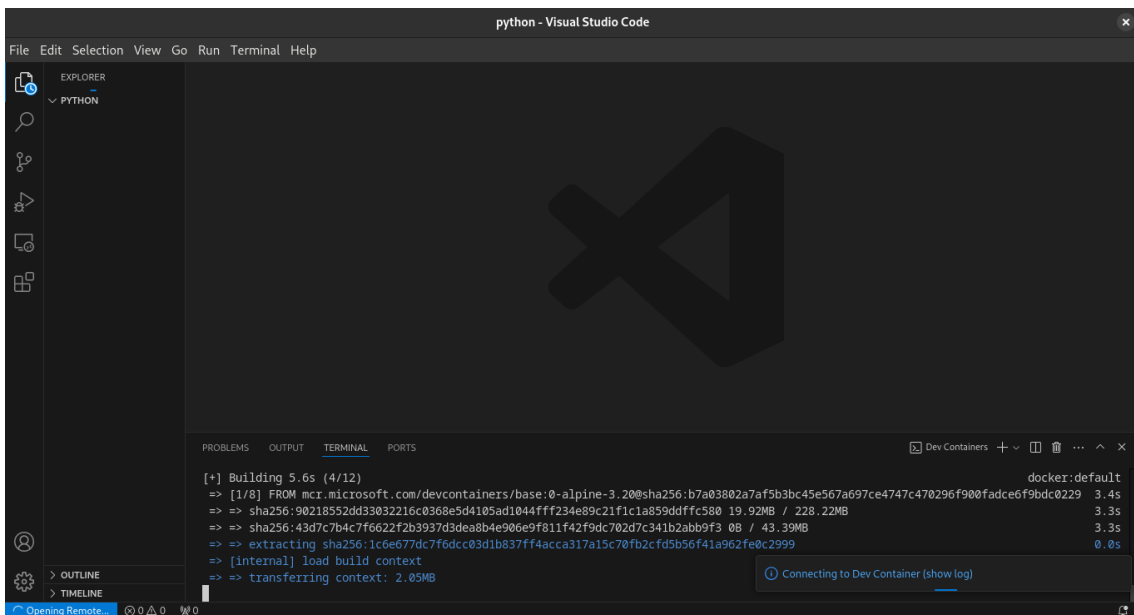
python - Visual Studio Code

File Edit Selection View Go Run Terminal Help

EXPLORER
PYTHON

PROBLEMS OUTPUT TERMINAL PORTS

Dev Containers

[+] Building 5.6s (4/12) docker:default
=> [1/8] FROM mcr.microsoft.com/devcontainers/base:0-alpine-3.20@sha256:b7a03802a7af5b3bc45e567a697ce4747c470296f900fadce6f9bdc0229 3.4s
=> => sha256:90218552dd33032216c0368e5d4105ad1044fff234e89c21f1c1a859ddffc580 19.92MB / 228.22MB 3.3s
=> => sha256:43d7c7b4c7f6622f2b3937d3dea8b4e906e9f811f42f9dc702d7c341b2abb9f3 0B / 43.39MB 3.3s
=> => extracting sha256:1c6e677dc7f6dcc03d1b837ff4acca317a15c70fb2cfd5b56f41a962fe0c2999 0.0s
=> [internal] load build context
=> => transferring context: 2.05MB

Connecting to Dev Container (show log)

OUTLINE
TIMELINE

Opening Remote... ⊗0 ⚠0 0